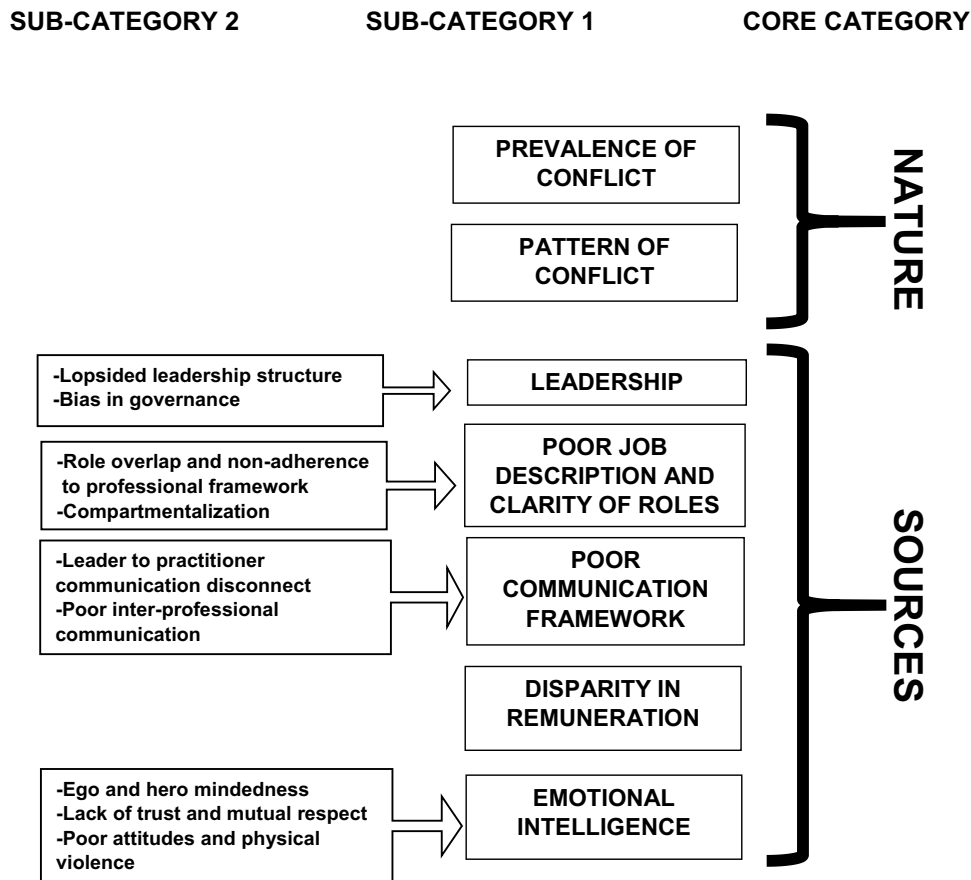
SUB-CATEGORY 2

SUB-CATEGORY 1

CORE CATEGORY

PREVALENCE OF CONFLICT

PATTERN OF CONFLICT

NATURE

-Lopsided leadership structure
-Bias in governance

LEADERSHIP

-Role overlap and non-adherence to professional framework
-Compartmentalization

POOR JOB DESCRIPTION AND CLARITY OF ROLES

-Leader to practitioner communication disconnect
-Poor inter-professional communication

POOR COMMUNICATION FRAMEWORK

DISPARITY IN REMUNERATION

-Ego and hero mindedness
-Lack of trust and mutual respect
-Poor attitudes and physical violence

EMOTIONAL INTELLIGENCE

SOURCES